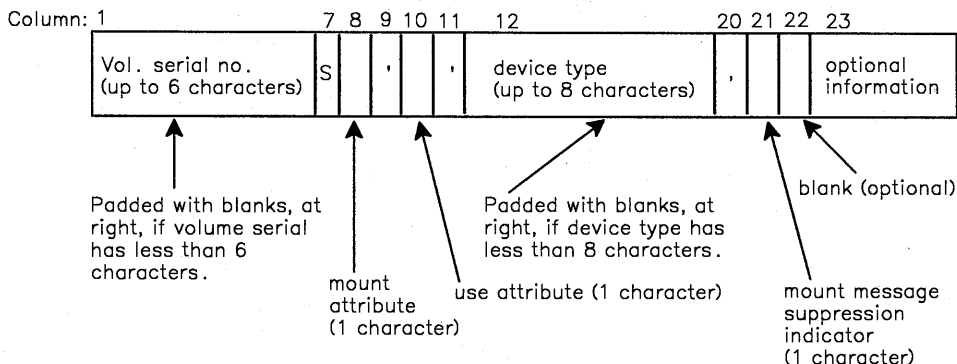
Column: 1 7 8 9 10 11 12 20 21 22 23

| Vol. serial no. (up to 6 characters) | S | | , | | , | device type (up to 8 characters) | , | | | optional information |
|---|---|---|---|---|---|---|---|---|---|---|

Padded with blanks, at right, if volume serial has less than 6 characters.

mount attribute (1 character)

use attribute (1 character)

Padded with blanks, at right, if device type has less than 8 characters.

blank (optional)

mount message suppression indicator (1 character)